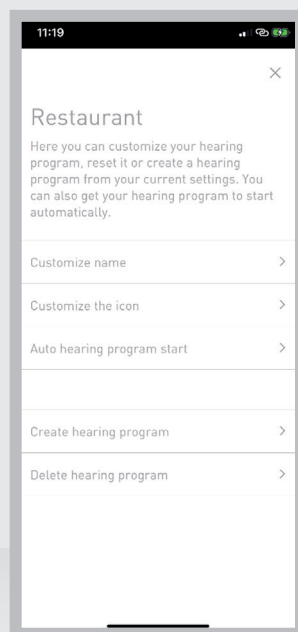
11:19

×

Restaurant

Here you can customize your hearing program, reset it or create a hearing program from your current settings. You can also get your hearing program to start automatically.

Customize name >

Customize the icon >

Auto hearing program start >

Create hearing program >

Delete hearing program >